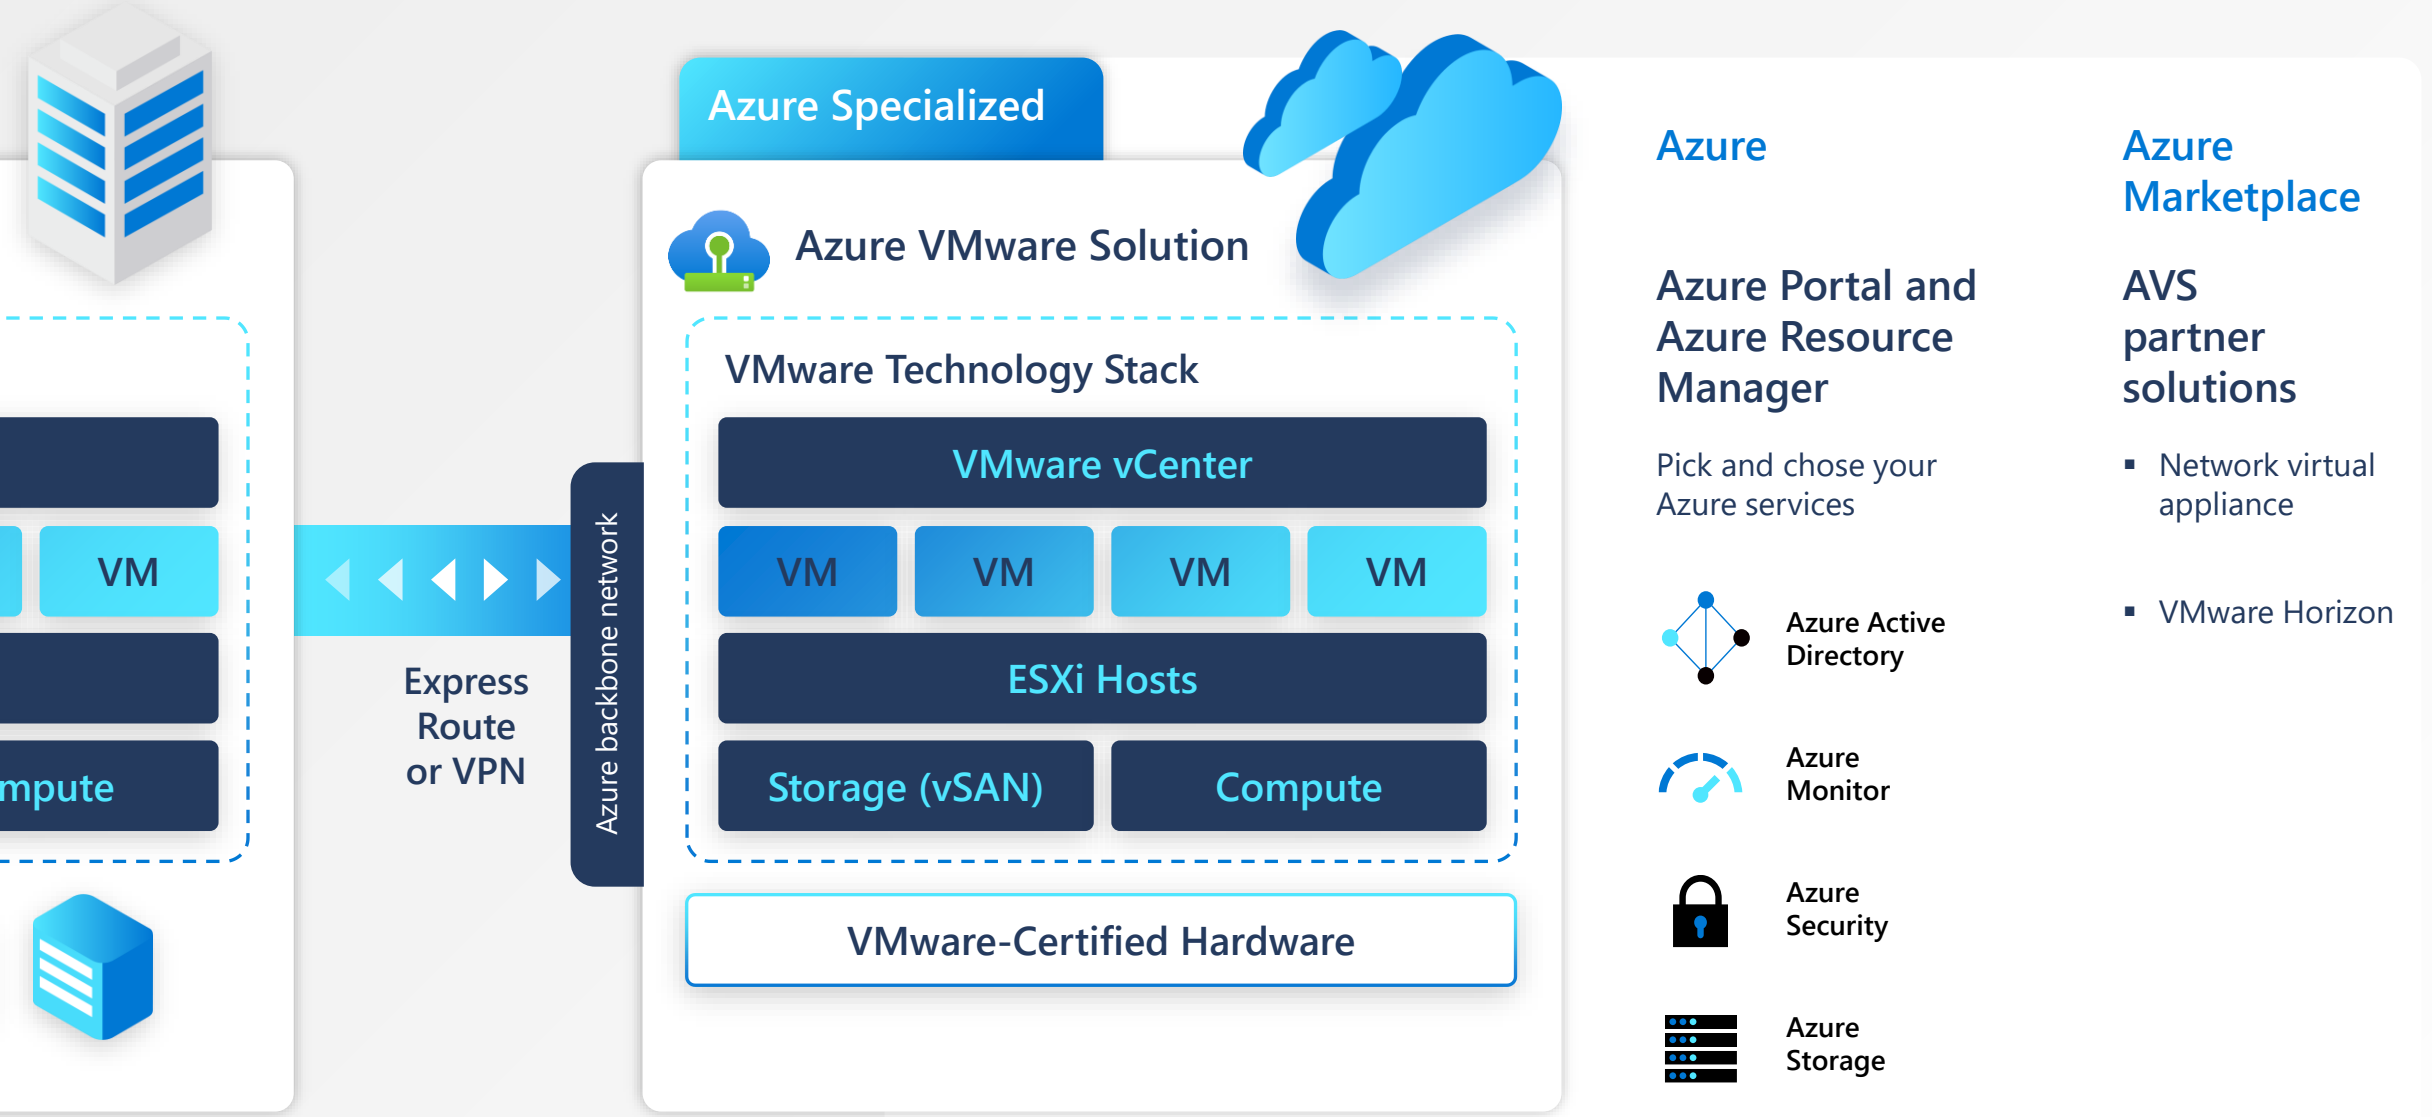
VM

mpute

Express Route or VPN

Azure backbone network

Azure Specialized

Azure VMware Solution

VMware Technology Stack

VMware vCenter

| VM | VM | VM | VM |
|---|---|---|---|

ESXi Hosts

Storage (vSAN)

Compute

VMware-Certified Hardware

Azure

Azure Portal and Azure Resource Manager

Pick and chose your Azure services

Azure Active Directory

Azure Monitor

Azure Security

Azure Storage

Azure Marketplace

AVS partner solutions

- Network virtual appliance
- VMware Horizon